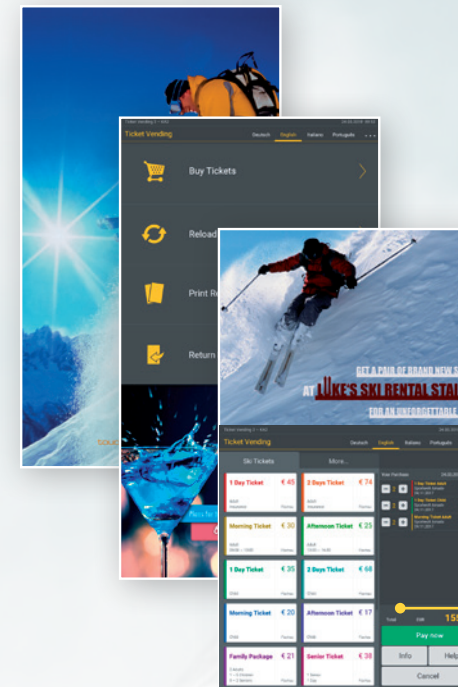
Ticket Vending
Deutsch English Italiano Português

Buy Tickets

Reload

Print R

Return

GET A PAIR OF BRAND NEW S
AT LUKE'S SKI RENTAL STA
FOR AN UNFORGETTABLE

Ticket Vending
Deutsch English Italiano Português

Ski Tickets
More...

1 Day Ticket € 45
2 Days Ticket € 74
Morning Ticket € 30
Afternoon Ticket € 25
1 Day Ticket € 35
2 Days Ticket € 68
Morning Ticket € 20
Afternoon Ticket € 17
Family Package € 21
Senior Ticket € 38

Your Purchases

Total
15

Pay now
Info
Help
Cancel